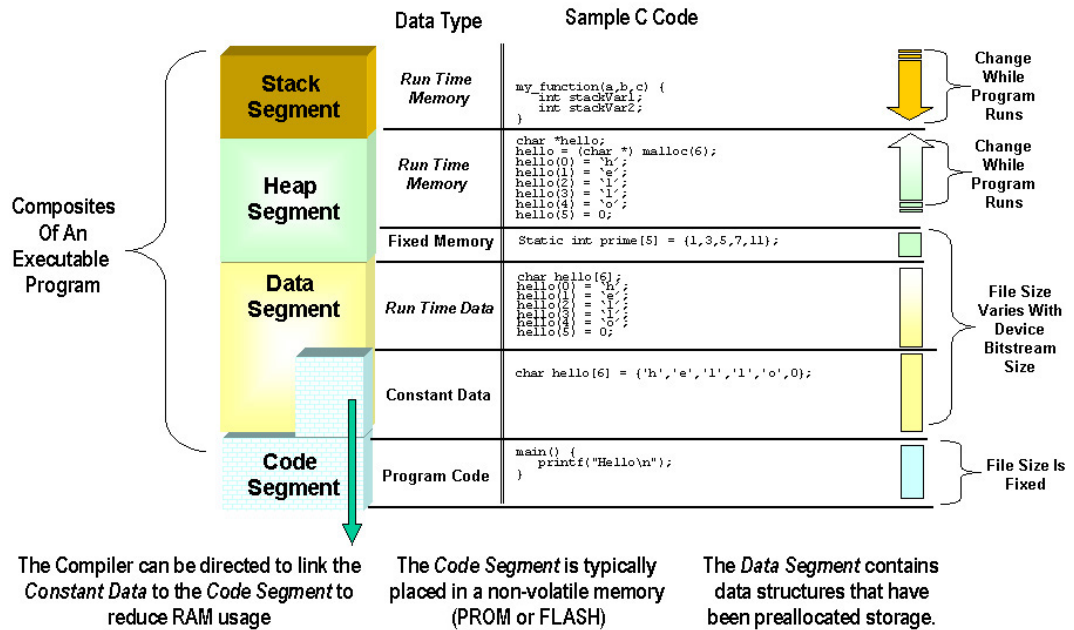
Data Type

Sample C Code

Composites Of An Executable Program

Stack Segment

Run Time Memory

my_function(a,b,c) {
    int stackVar1;
    int stackVar2;
}

Change While Program Runs

Heap Segment

Run Time Memory

char *hello;
hello = (char *) malloc(6);
hello(0) = 'h';
hello(1) = 'e';
hello(2) = 'l';
hello(3) = 'l';
hello(4) = 'o';
hello(5) = 0;

Change While Program Runs

Fixed Memory

Static int prime[5] = {1,3,5,7,11};

Data Segment

Run Time Data

char hello[6];
hello(0) = 'h';
hello(1) = 'e';
hello(2) = 'l';
hello(3) = 'l';
hello(4) = 'o';
hello(5) = 0;

File Size Varies With Device Bitstream Size

Constant Data

char hello[6] = {'h','e','l','l','o',0};

Code Segment

Program Code

main() {
    printf("Hello\n");
}

File Size Is Fixed

The Compiler can be directed to link the *Constant Data* to the *Code Segment* to reduce RAM usage

The *Code Segment* is typically placed in a non-volatile memory (PROM or FLASH)

The *Data Segment* contains data structures that have been preallocated storage.